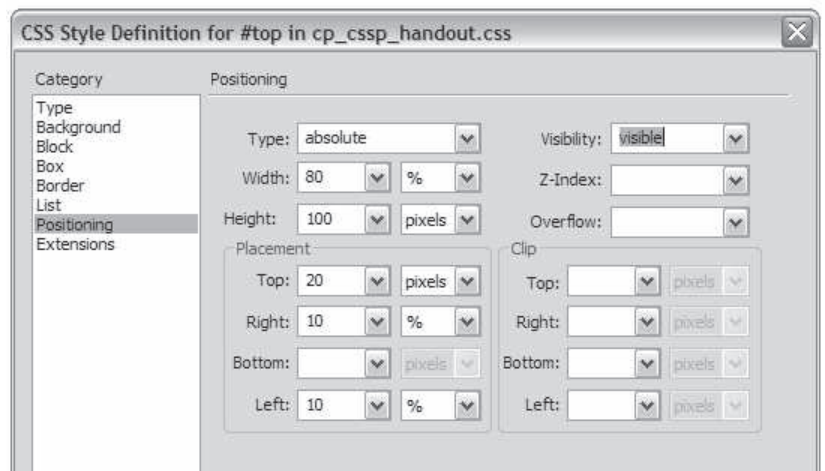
CSS Style Definition for #top in cp_cssp_handout.css

Category

Type
Background
Block
Box
Border
List
Positioning
Extensions

Positioning

Type: absolute

Visibility: visible

Width: 80 %

Z-Index:

Height: 100 pixels

Overflow:

Placement

Top: 20 pixels

Right: 10 %

Bottom: pixels

Left: 10 %

Clip

Top: pixels

Right: pixels

Bottom: pixels

Left: pixels